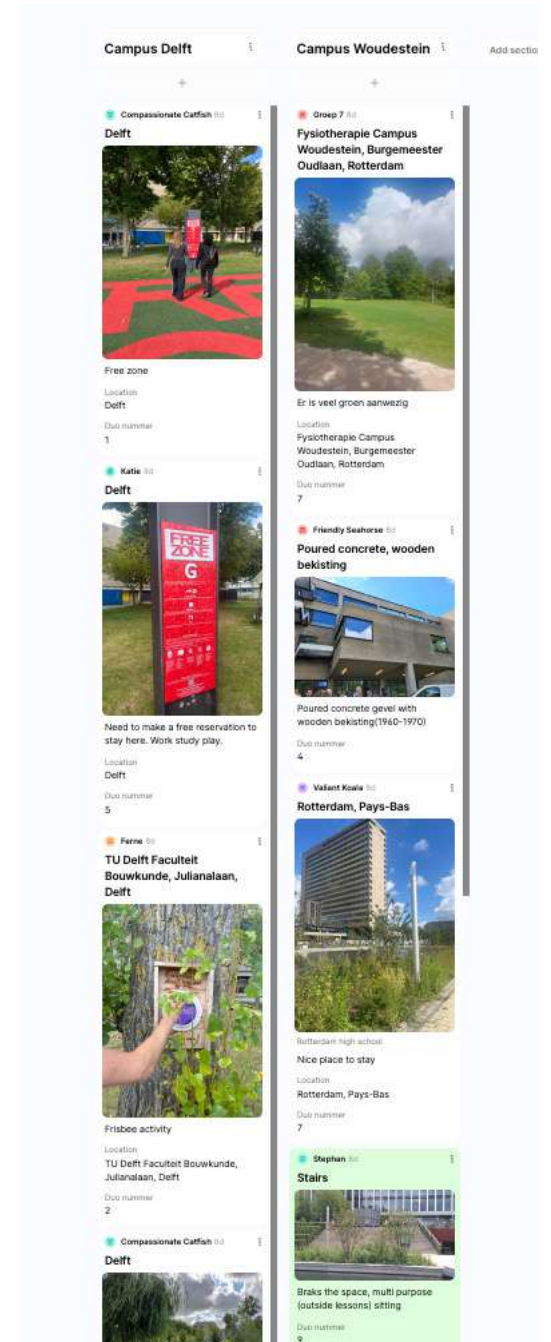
Campus Delft

+

Compassionate Catfish 8d

Delft

Free zone

Location
Delft

Duo nummer
1

Katie 8d

Delft

FREE ZONE
G

Need to make a free reservation to stay here. Work study play.

Location
Delft

Duo nummer
5

Ferne 8d

TU Delft Faculteit Bouwkunde, Julianalaan, Delft

Frisbee activity

Location
TU Delft Faculteit Bouwkunde, Julianalaan, Delft

Duo nummer
2

Compassionate Catfish 8d

Delft

Campus Woudestein

+

Groep 7 8d

Fysiotherapie Campus Woudestein, Burgemeester Oudlaan, Rotterdam

Er is veel groen aanwezig

Location
Fysiotherapie Campus Woudestein, Burgemeester Oudlaan, Rotterdam

Duo nummer
7

Friendly Seahorse 8d

Poured concrete, wooden bekisting

Poured concrete gevel with wooden bekisting(1960-1970)

Duo nummer
4

Valiant Koala 8d

Rotterdam, Pays-Bas

Rotterdam high school

Nice place to stay

Location
Rotterdam, Pays-Bas

Duo nummer
7

Stephan 8d

Stairs

Braks the space, multi purpose (outside lessons) sitting

Duo nummer
9

Add section